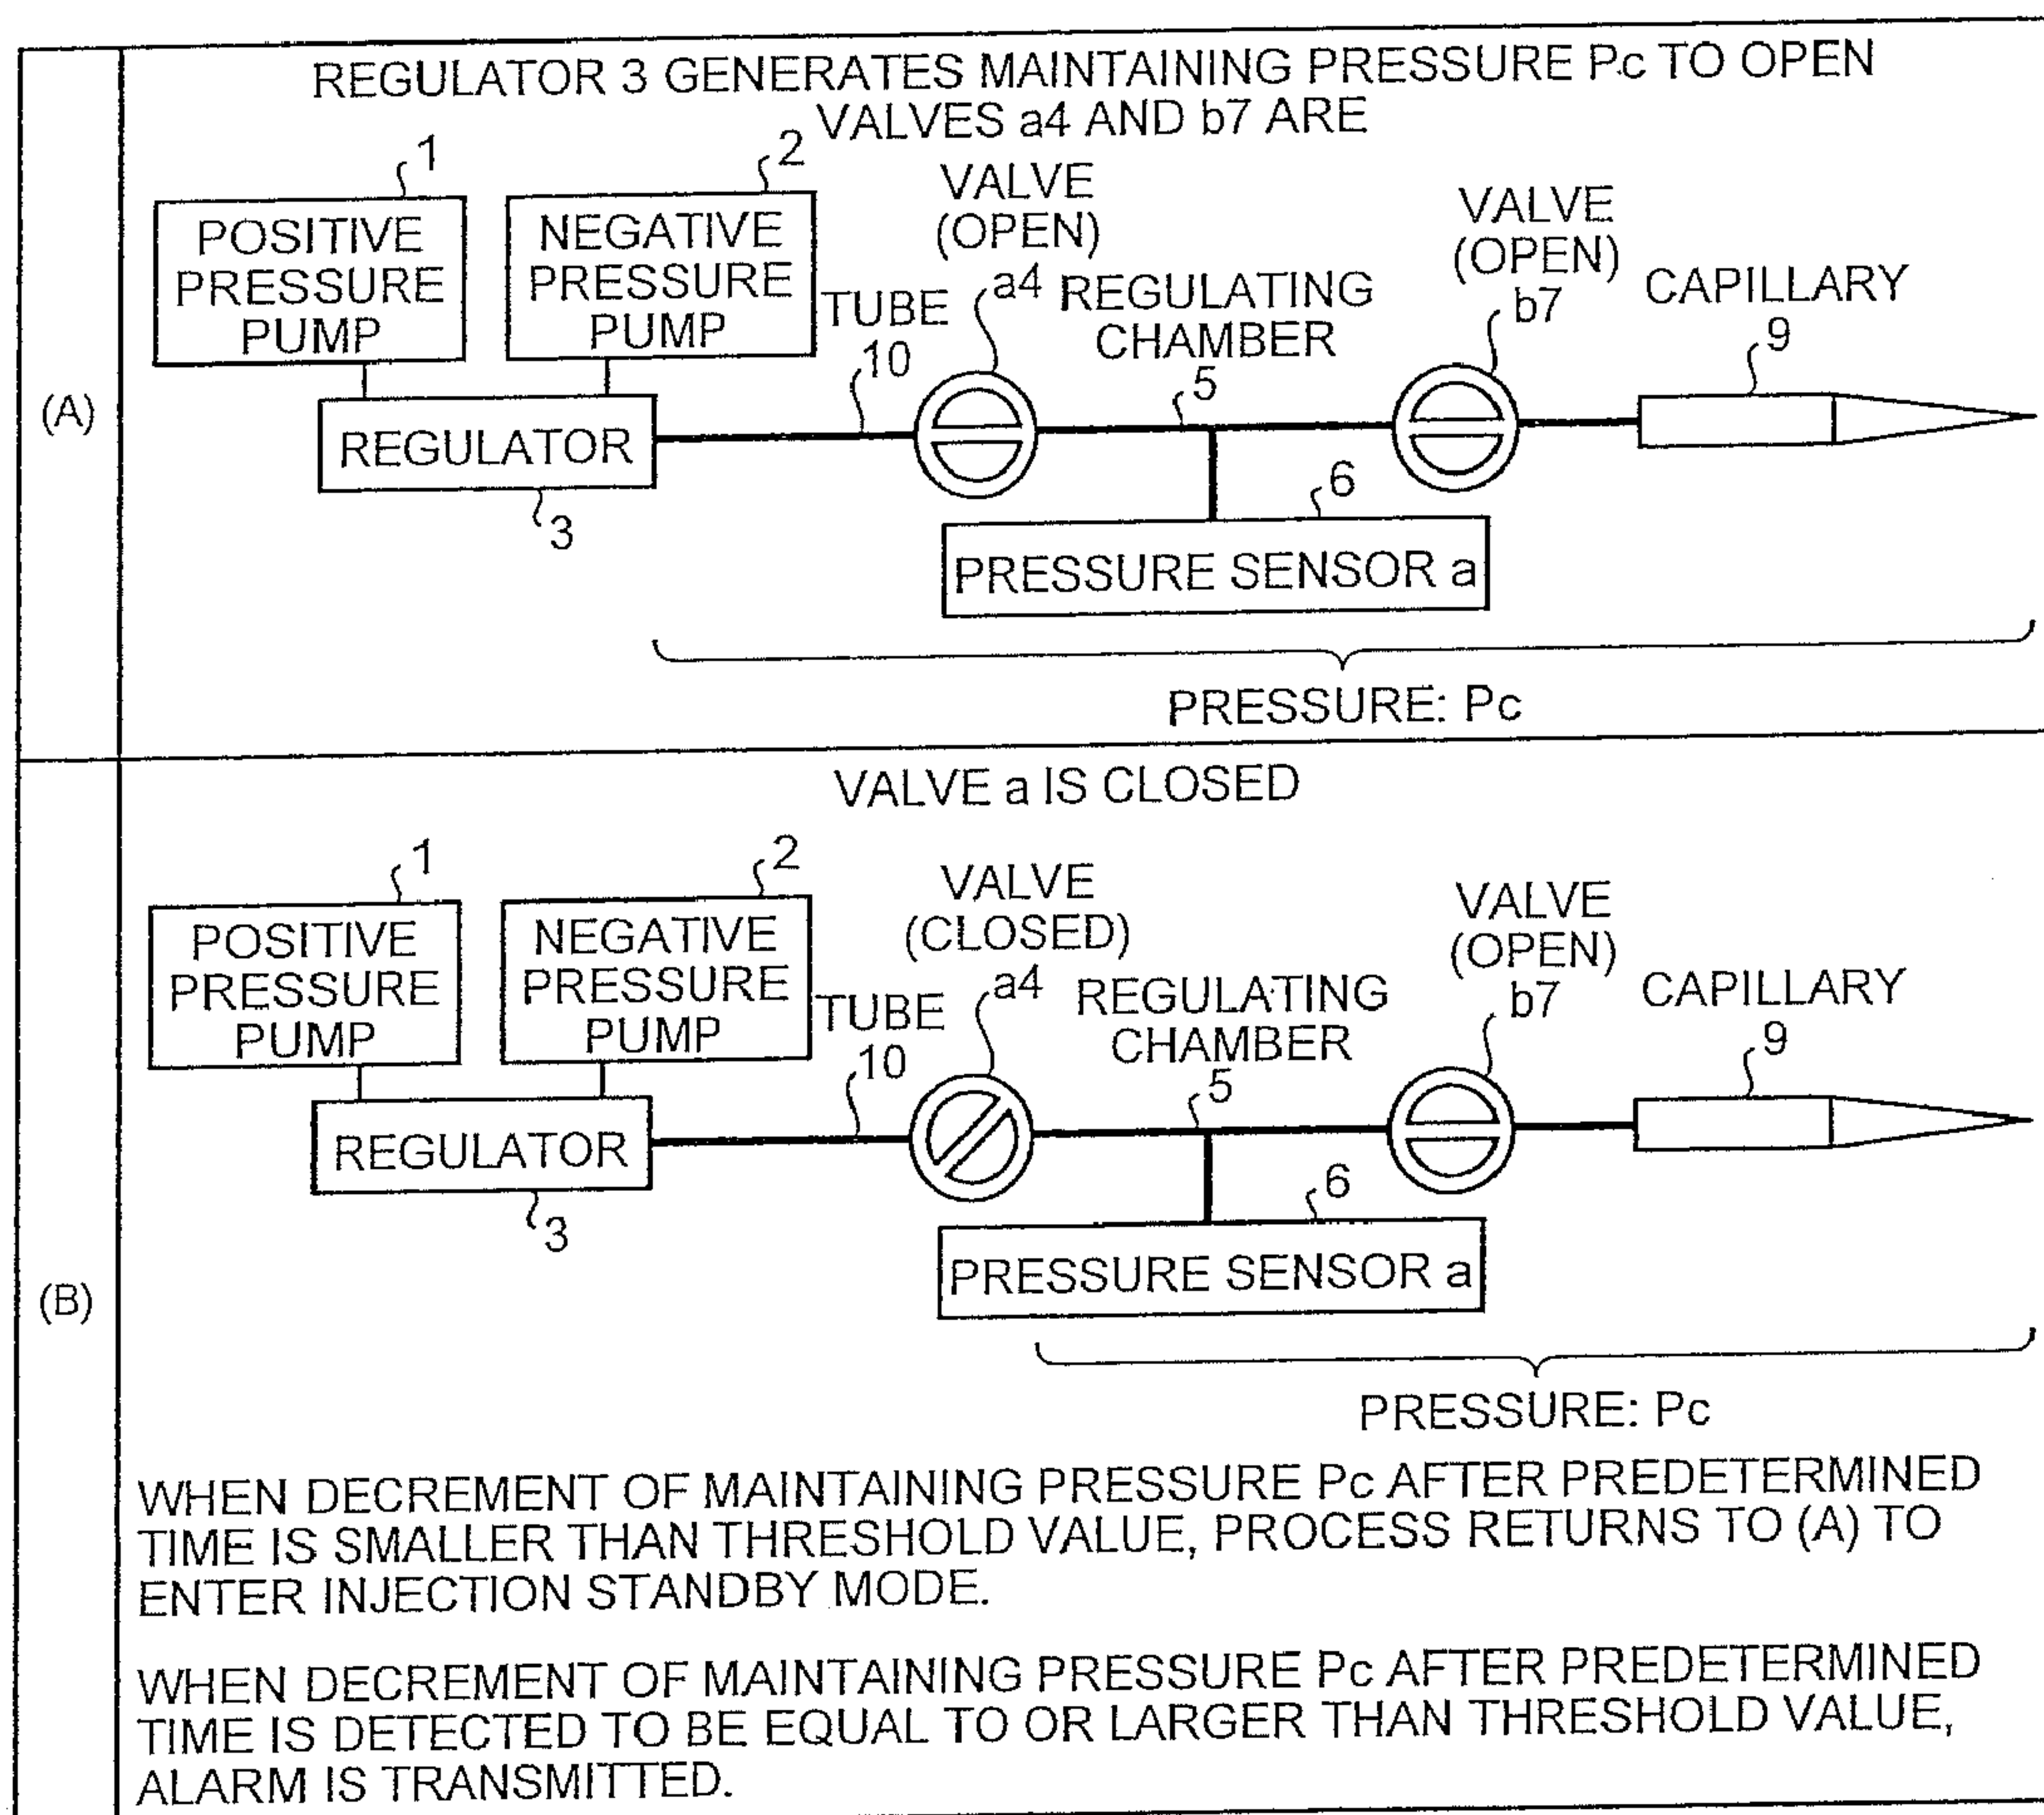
(A)

REGULATOR 3 GENERATES MAINTAINING PRESSURE Pc TO OPEN VALVES a4 AND b7 ARE

1
POSITIVE PRESSURE PUMP

2
NEGATIVE PRESSURE PUMP

VALVE (OPEN) a4

REGULATING CHAMBER 5

VALVE (OPEN) b7

CAPILLARY 9

TUBE 10

REGULATOR

3

6

PRESSURE SENSOR a

PRESSURE: Pc

(B)

VALVE a IS CLOSED

1
POSITIVE PRESSURE PUMP

2
NEGATIVE PRESSURE PUMP

VALVE (CLOSED) a4

REGULATING CHAMBER 5

VALVE (OPEN) b7

CAPILLARY 9

TUBE 10

REGULATOR

3

6

PRESSURE SENSOR a

PRESSURE: Pc

WHEN DECREMENT OF MAINTAINING PRESSURE Pc AFTER PREDETERMINED TIME IS SMALLER THAN THRESHOLD VALUE, PROCESS RETURNS TO (A) TO ENTER INJECTION STANDBY MODE.

WHEN DECREMENT OF MAINTAINING PRESSURE Pc AFTER PREDETERMINED TIME IS DETECTED TO BE EQUAL TO OR LARGER THAN THRESHOLD VALUE, ALARM IS TRANSMITTED.